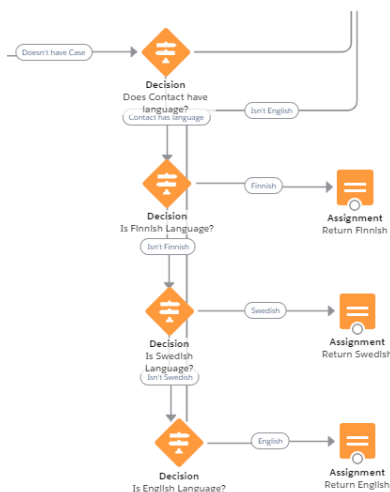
Doesn't have Case

Decision
Does Contact have language?

Contact has language

Isn't English

Decision
Is Finnish Language?

Finnish

Assignment
Return Finnish

Isn't Finnish

Decision
Is Swedish Language?

Swedish

Assignment
Return Swedish

Isn't Swedish

Decision
Is English Language?

English

Assignment
Return English